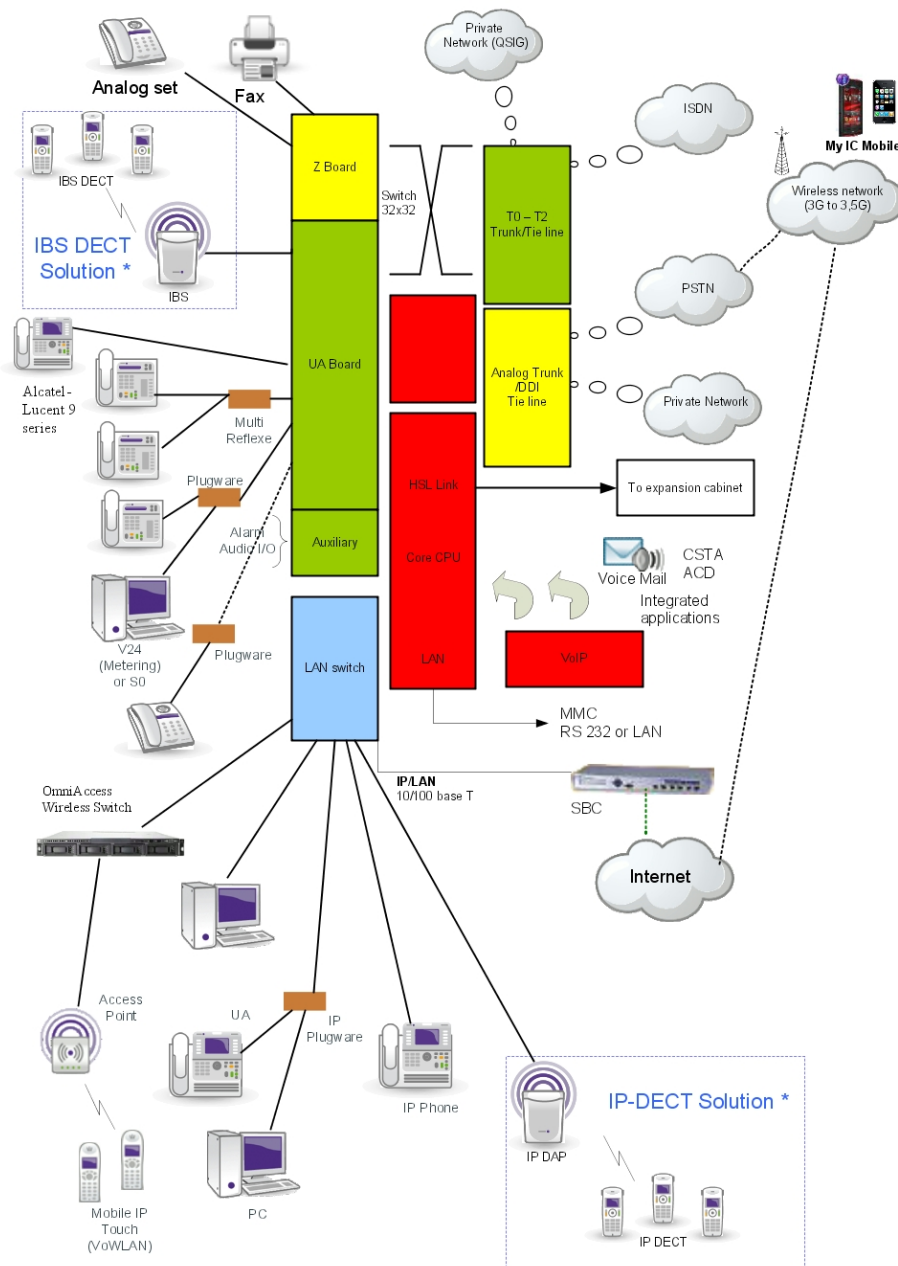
Analog set

Fax

Private Network (QSIG)

ISDN

My IC Mobile

Wireless network (3G to 3,5G)

IBS DECT

IBS DECT Solution *

IBS

Z Board

Switch 32x32

T0 – T2 Trunk/Tie line

PSTN

UA Board

Alcatel-Lucent 9 series

Multi Reflexe

Analog Trunk /DDI Tie line

Private Network

Plugware

HSL Link

To expansion cabinet

Alarm Audio I/O

Auxiliary

Core CPU

Voice Mail

CSTA ACD

Integrated applications

V24 (Metering) or S0

Plugware

LAN switch

LAN

VoIP

MMC RS 232 or LAN

IP/LAN 10/100 base T

OmniAccess Wireless Switch

SBC

Internet

Access Point

UA

IP Plugware

IP Phone

IP-DECT Solution *

IP DAP

PC

Mobile IP Touch (VoWLAN)

IP DECT